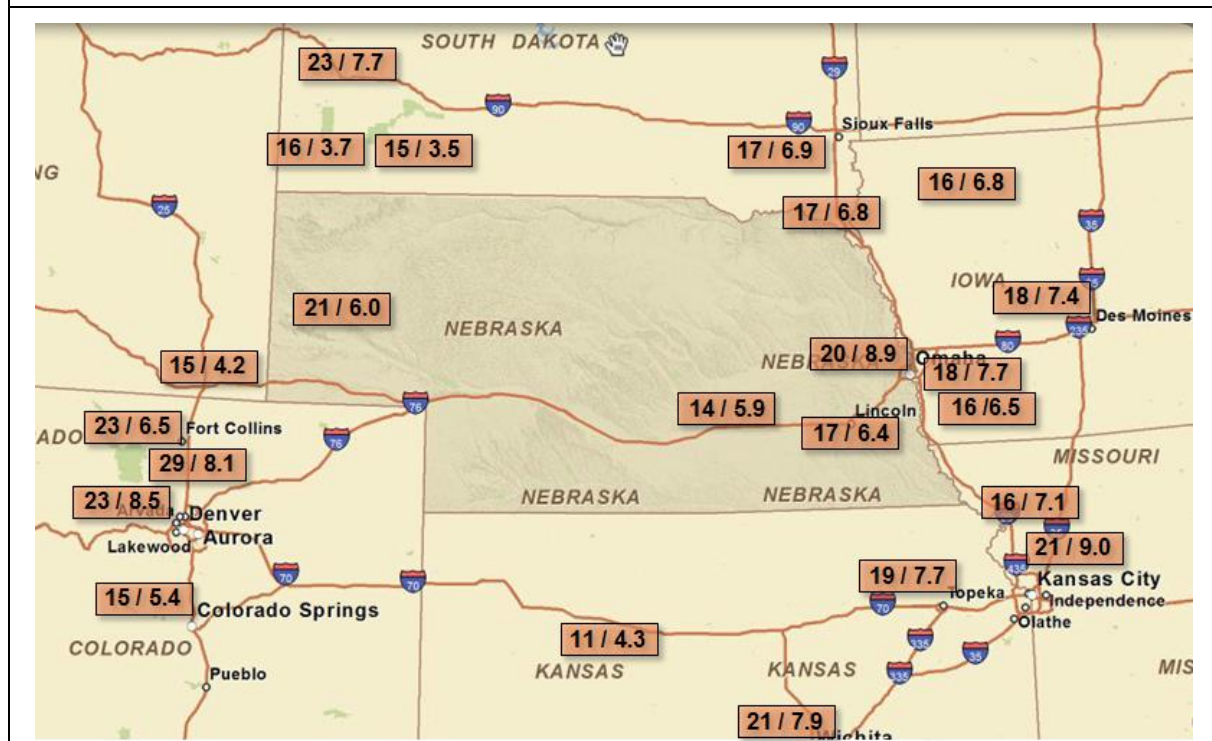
SOUTH DAKOTA
23 / 7.7
90
29
90
Sioux Falls
16 / 3.7
15 / 3.5
17 / 6.9
NG
16 / 6.8
25
17 / 6.8
35
IOWA
35
18 / 7.4
21 / 6.0
NEBRASKA
Des Moines
80
235
NEBRASKA
20 / 8.9
Omaha
15 / 4.2
18 / 7.7
76
Lincoln
16 /6.5
14 / 5.9
23 / 6.5
Fort Collins
ADO
17 / 6.4
76
MISSOURI
29 / 8.1
23 / 8.5
NEBRASKA
NEBRASKA
16 / 7.1
Arvada
Denver
Lakewood
Aurora
21 / 9.0
435
70
70
19 / 7.7
Kansas City
15 / 5.4
Topeka
Independence
Colorado Springs
70
Olathe
335
11 / 4.3
COLORADO
35
KANSAS
KANSAS
MIS
Pueblo
335
21 / 7.9
Wichita